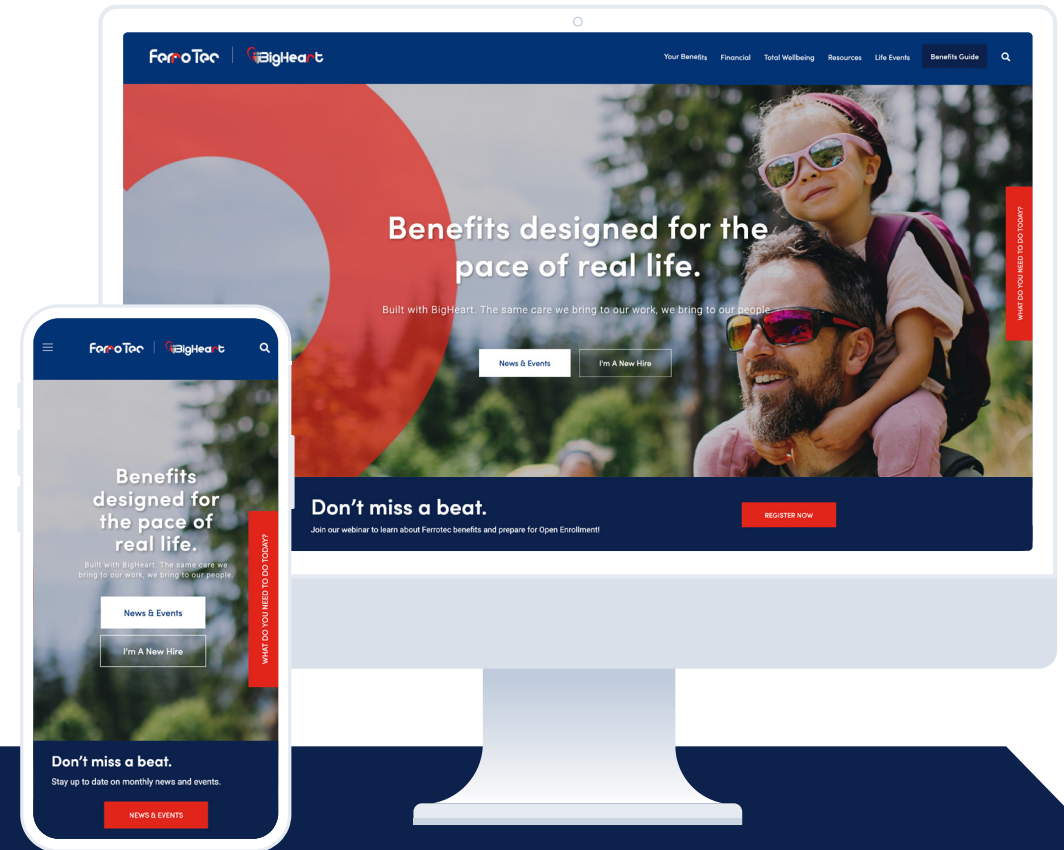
FerroTec | BigHeart

Your Benefits Financial Total Wellbeing Resources Life Events Benefits Guide

Benefits designed for the pace of real life.

Built with BigHeart. The same care we bring to our work, we bring to our people.

News & Events I'm A New Hire

WHAT DO YOU NEED TO DO TODAY?

Don't miss a beat.

Join our webinar to learn about Ferrotec benefits and prepare for Open Enrollment!

REGISTER NOW

FerroTec | BigHeart

Benefits designed for the pace of real life.

Built with BigHeart. The same care we bring to our work, we bring to our people.

News & Events

I'm A New Hire

WHAT DO YOU NEED TO DO TODAY?

Don't miss a beat.

Stay up to date on monthly news and events.

NEWS & EVENTS